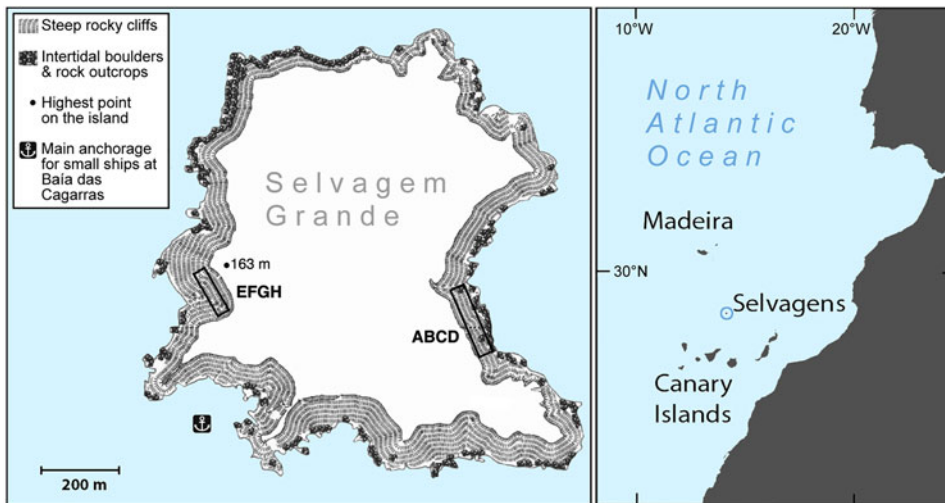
Steep rocky cliffs
Intertidal boulders & rock outcrops
Highest point on the island
Main anchorage for small ships at Baía das Cagarras

Selvagem Grande

163 m
EFGH
ABCD

200 m

10°W
20°W

North Atlantic Ocean

Madeira
30°N
Selvagens
Canary Islands